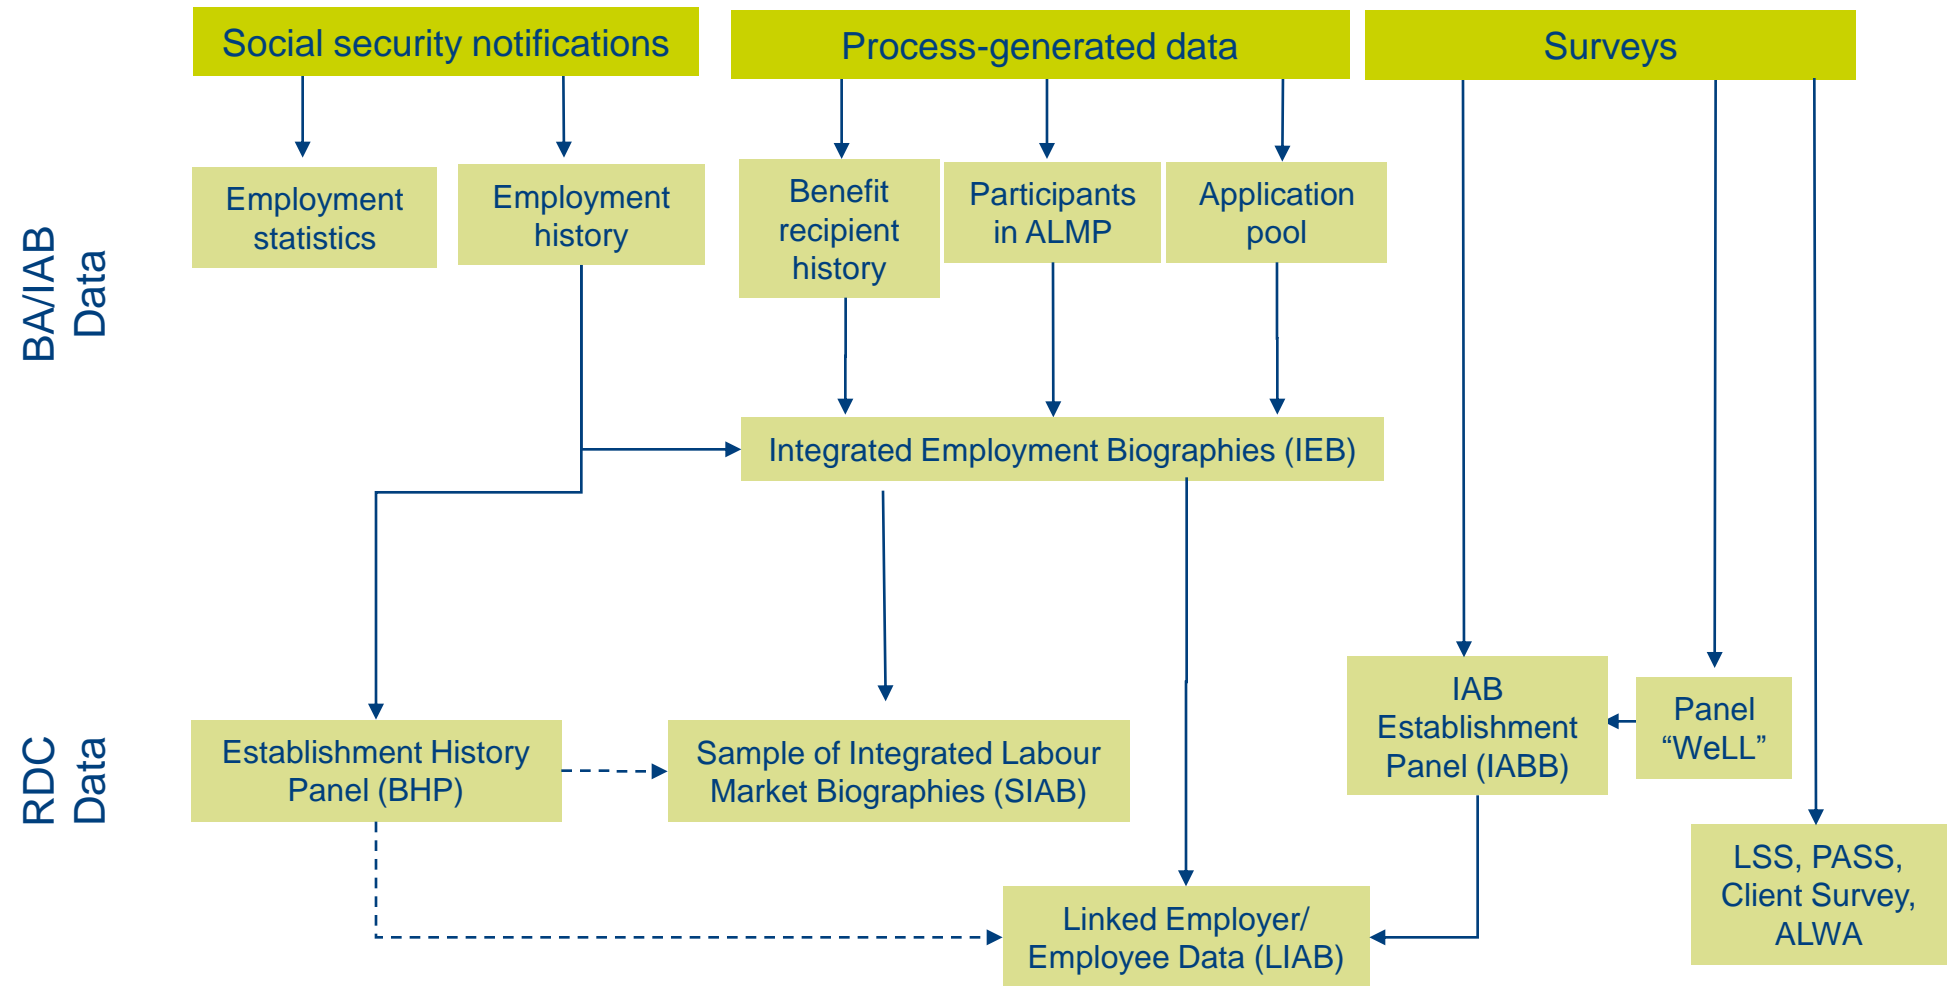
Social security notifications

Process-generated data

Surveys

BA/IAB Data

Employment statistics

Employment history

Benefit recipient history

Participants in ALMP

Application pool

Integrated Employment Biographies (IEB)

RDC Data

Establishment History Panel (BHP)

Sample of Integrated Labour Market Biographies (SIAB)

IAB Establishment Panel (IABB)

Panel “WeLL”

LSS, PASS, Client Survey, ALWA

Linked Employer/ Employee Data (LIAB)